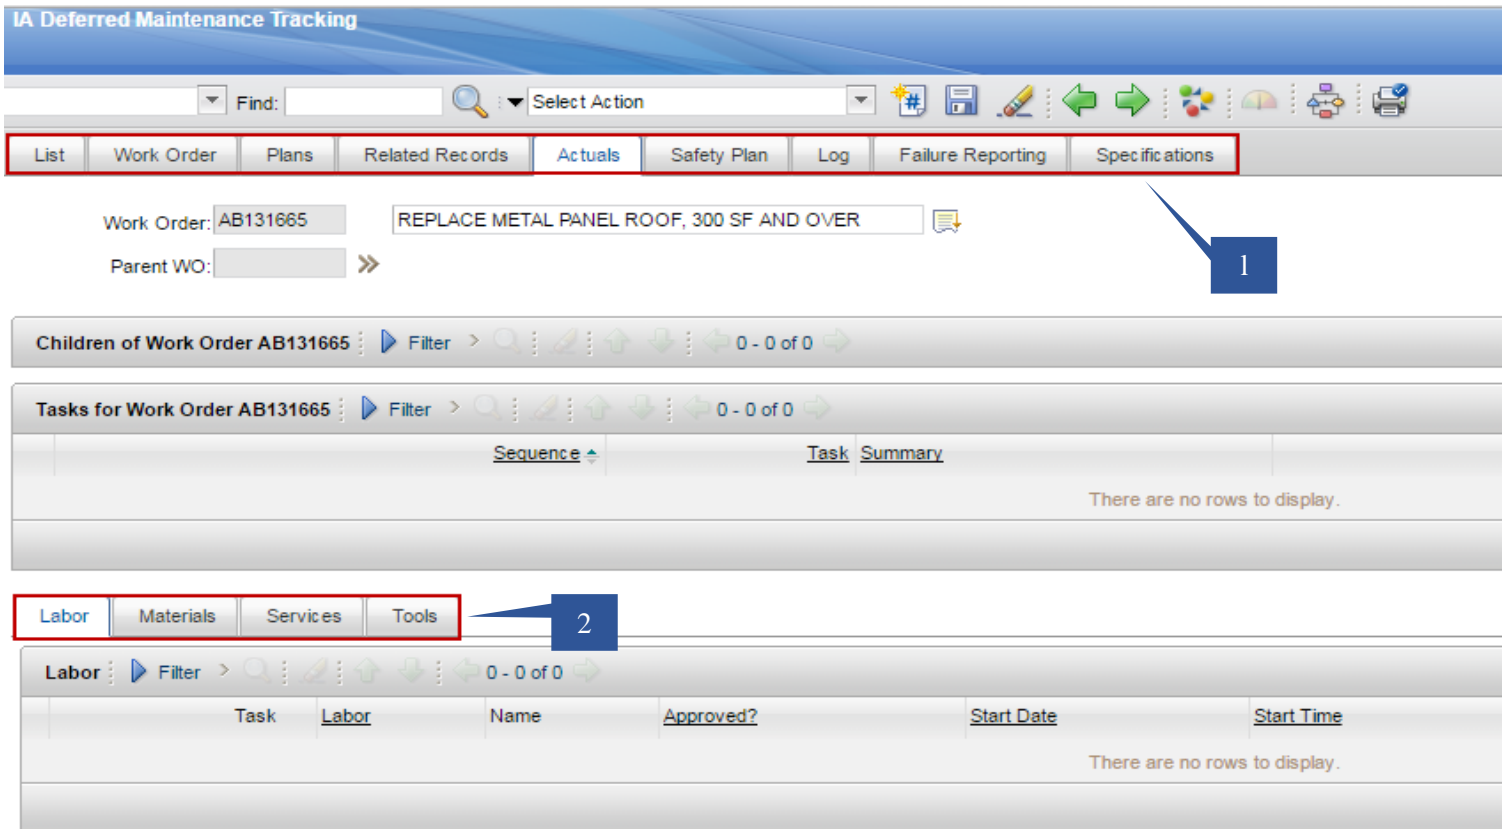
IA Deferred Maintenance Tracking

Find: Select Action

List | Work Order | Plans | Related Records | Actuals | Safety Plan | Log | Failure Reporting | Specifications

Work Order: AB131665 REPLACE METAL PANEL ROOF, 300 SF AND OVER

Parent WO:

1

Children of Work Order AB131665 Filter 0 - 0 of 0

Tasks for Work Order AB131665 Filter 0 - 0 of 0

| Sequence | Task | Summary |
|---|---|---|

There are no rows to display.

Labor | Materials | Services | Tools

2

Labor Filter 0 - 0 of 0

| Task | Labor | Name | Approved? | Start Date | Start Time |
|---|---|---|---|---|---|

There are no rows to display.